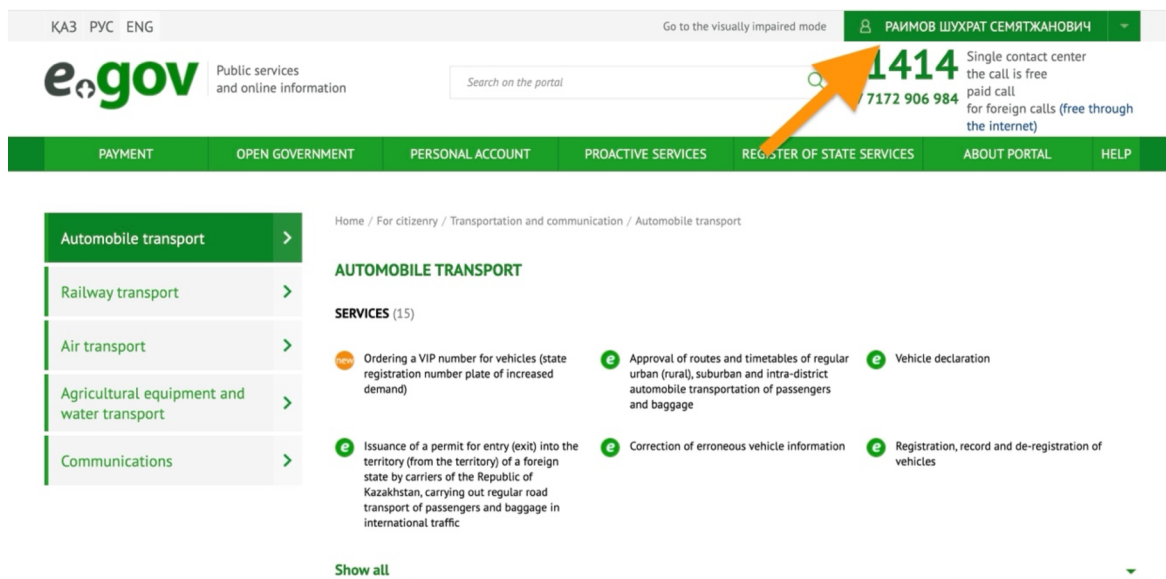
ҚАЗ РУС ENG

Go to the visually impaired mode

РАИМОВ ШУХРАТ СЕМЯТЖАНОВИЧ

egov

Public services and online information

Search on the portal

1414 Single contact center the call is free

7 7172 906 984 paid call for foreign calls (free through the internet)

PAYMENT OPEN GOVERNMENT PERSONAL ACCOUNT PROACTIVE SERVICES REGISTER OF STATE SERVICES ABOUT PORTAL HELP

Automobile transport

Railway transport

Air transport

Agricultural equipment and water transport

Communications

Home / For citizenry / Transportation and communication / Automobile transport

AUTOMOBILE TRANSPORT

SERVICES (15)

new Ordering a VIP number for vehicles (state registration number plate of increased demand)

Approval of routes and timetables of regular urban (rural), suburban and intra-district automobile transportation of passengers and baggage

Vehicle declaration

Issuance of a permit for entry (exit) into the territory (from the territory) of a foreign state by carriers of the Republic of Kazakhstan, carrying out regular road transport of passengers and baggage in international traffic

Correction of erroneous vehicle information

Registration, record and de-registration of vehicles

Show all